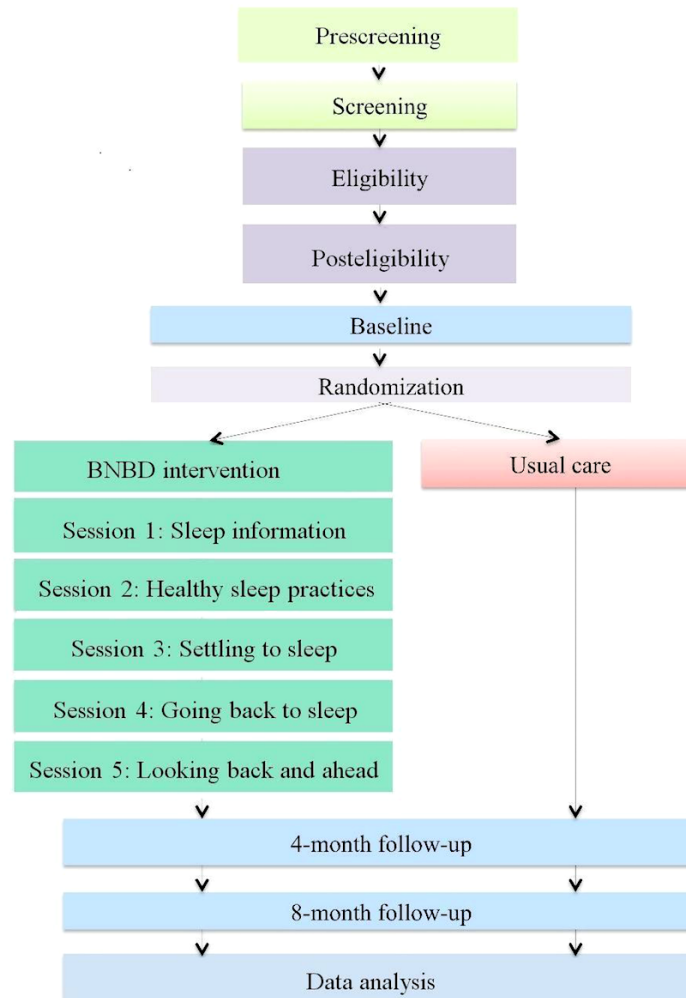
Prescreening

Screening

Eligibility

Posteligibility

Baseline

Randomization

BNBD intervention

Usual care

Session 1: Sleep information

Session 2: Healthy sleep practices

Session 3: Settling to sleep

Session 4: Going back to sleep

Session 5: Looking back and ahead

4-month follow-up

8-month follow-up

Data analysis